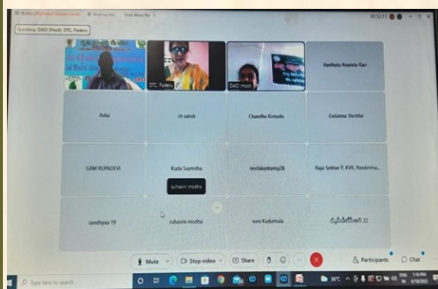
Speaking: DAO (Hod), DTC, Paderu

DTC, Paderu

DAO (Hod)

Vanthala Ananda Rao

Asha

ch satish

Chandhu Kimudu

Dadama Shobha

GAM RUPADEVI

Kadu Sumitha

venkatadurng28

Raja Sekhar P, KVK, Pandirima...

suhasini modha

sandhyau 19

suhasini modha

vani Kadumula

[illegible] 22

Mute

Stop video

Share

Participants

Chat

Type here to search